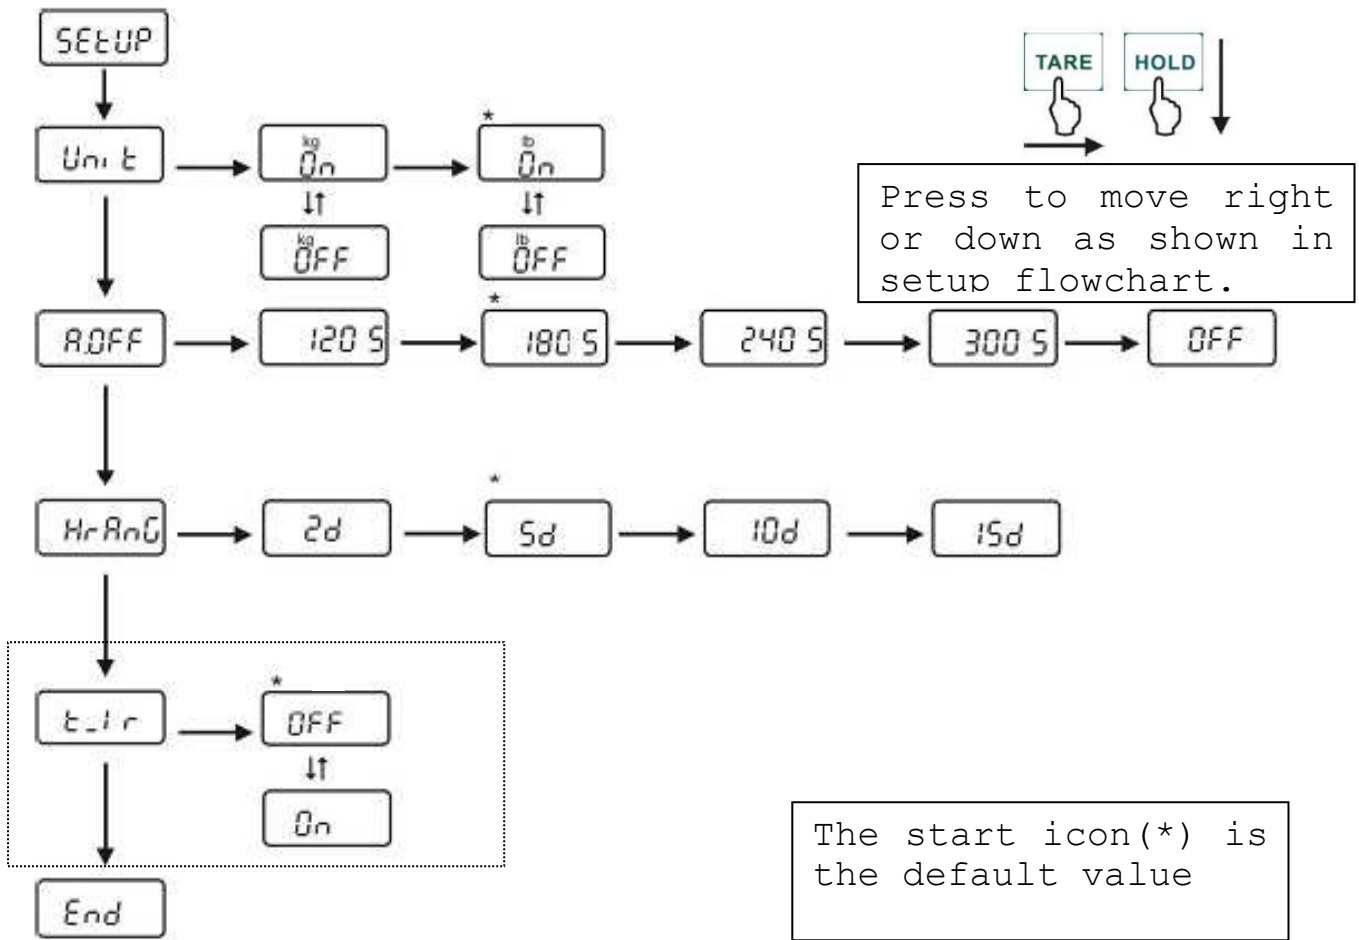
SEtUP

Unit

kg
On

*
lb
On

kg
OFF

lb
OFF

TARE

HOLD

Press to move right or down as shown in setup flowchart.

A.OFF

120 S

*
180 S

240 S

300 S

OFF

HrAnG

2d

*
5d

10d

15d

t_Ir

*
OFF

On

End

The start icon(*) is the default value